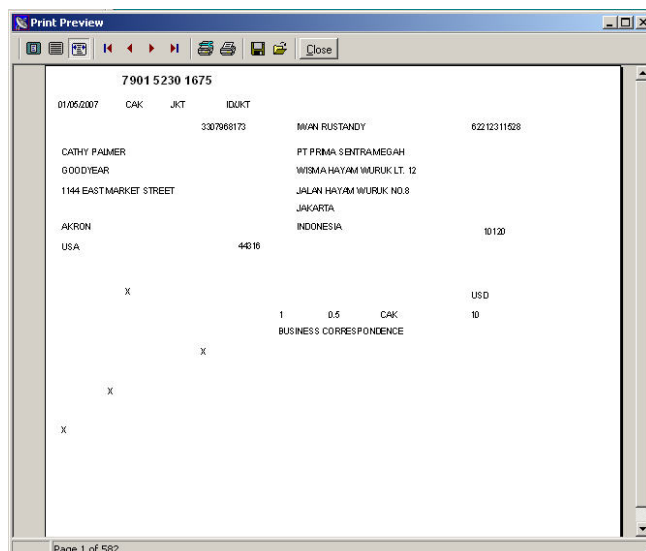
Print Preview

Close

7901 5230 1675

01/05/2007 CAK JKT IDJKT

3307968173 IWAN RUSTANDY 62212311528

CATHY PALMER PT PRIMA SENTRAMEGAH

GOODYEAR WISMA HAYAM WURUK LT. 12

1144 EAST MARKET STREET JALAN HAYAM WURUK NO.8

JAKARTA

AKRON INDONESIA 10120

USA 44316

X USD

1 0.5 CAK 10

BUSINESS CORRESPONDENCE

X

X

X

Page 1 of 582